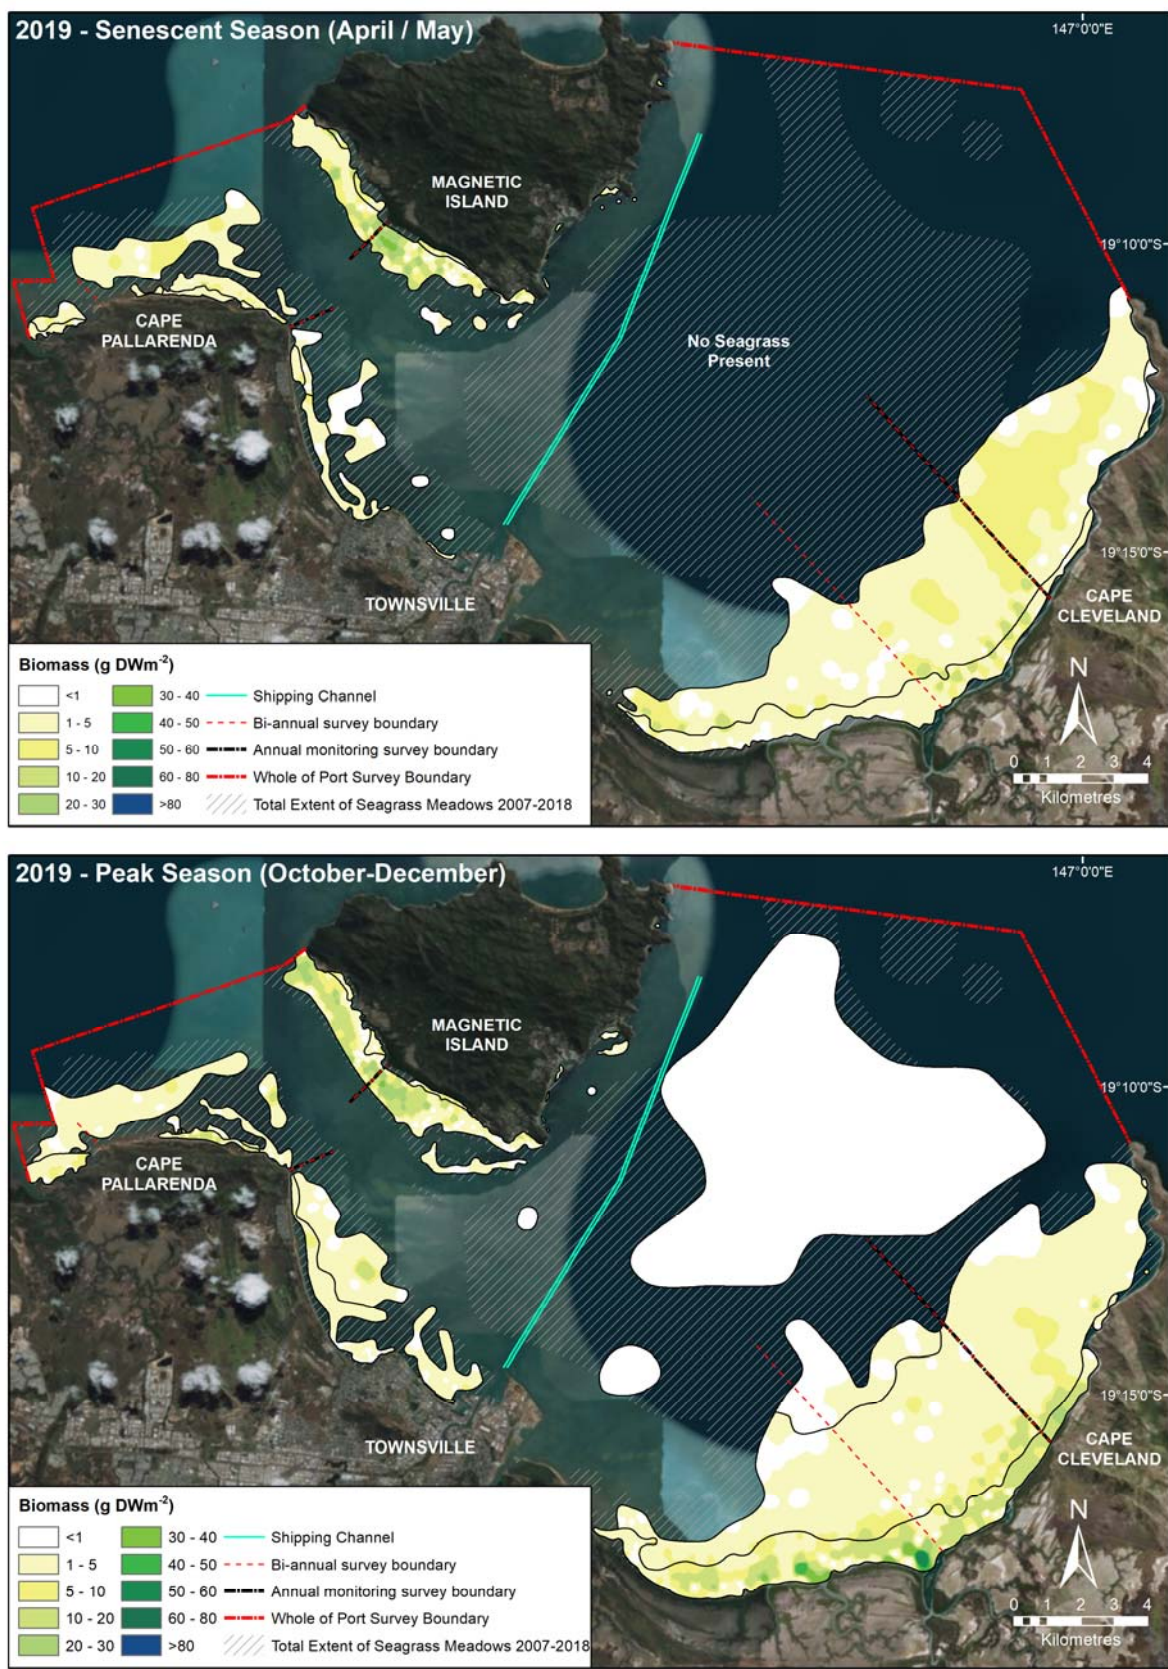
2019 - Senescent Season (April / May)

147°0'0"E

MAGNETIC ISLAND

19°10'0"S

CAPE PALLARENDA

No Seagrass Present

19°15'0"S

TOWNSVILLE

CAPE CLEVELAND

Biomass (g DWm$^{-2}$)

| | | | |
|---|---|---|---|
| <1 | 30 - 40 | Shipping Channel | |
| 1 - 5 | 40 - 50 | Bi-annual survey boundary | |
| 5 - 10 | 50 - 60 | Annual monitoring survey boundary | |
| 10 - 20 | 60 - 80 | Whole of Port Survey Boundary | |
| 20 - 30 | >80 | Total Extent of Seagrass Meadows 2007-2018 | |

N

0 1 2 3 4
Kilometres

2019 - Peak Season (October-December)

147°0'0"E

MAGNETIC ISLAND

19°10'0"S

CAPE PALLARENDA

19°15'0"S

TOWNSVILLE

CAPE CLEVELAND

Biomass (g DWm$^{-2}$)

| | | | |
|---|---|---|---|
| <1 | 30 - 40 | Shipping Channel | |
| 1 - 5 | 40 - 50 | Bi-annual survey boundary | |
| 5 - 10 | 50 - 60 | Annual monitoring survey boundary | |
| 10 - 20 | 60 - 80 | Whole of Port Survey Boundary | |
| 20 - 30 | >80 | Total Extent of Seagrass Meadows 2007-2018 | |

N

0 1 2 3 4
Kilometres